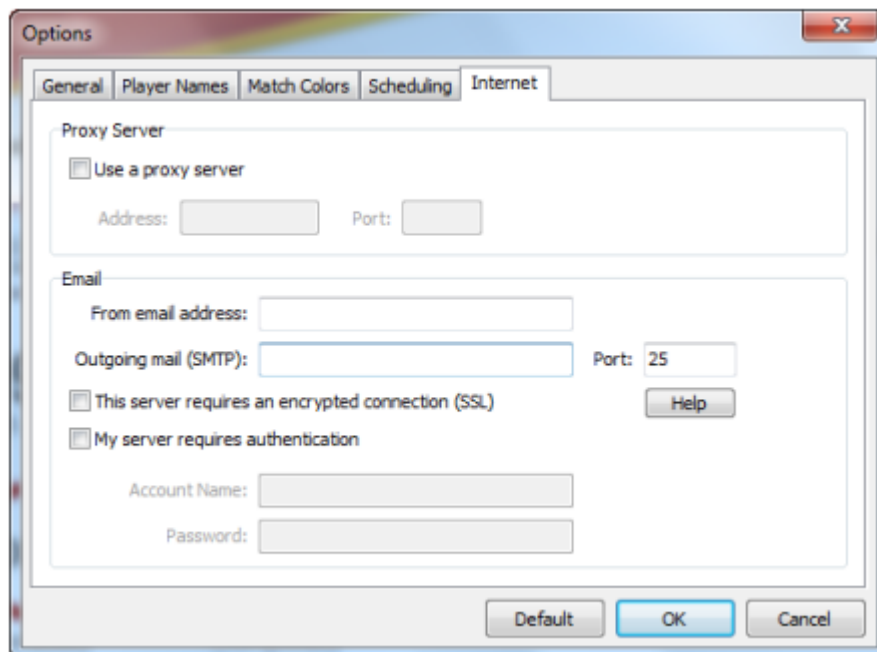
Options

General | Player Names | Match Colors | Scheduling | Internet

Proxy Server

Use a proxy server

Address:

Port:

Email

From email address:

Outgoing mail (SMTP):

Port: 25

This server requires an encrypted connection (SSL)

Help

My server requires authentication

Account Name:

Password:

Default

OK

Cancel